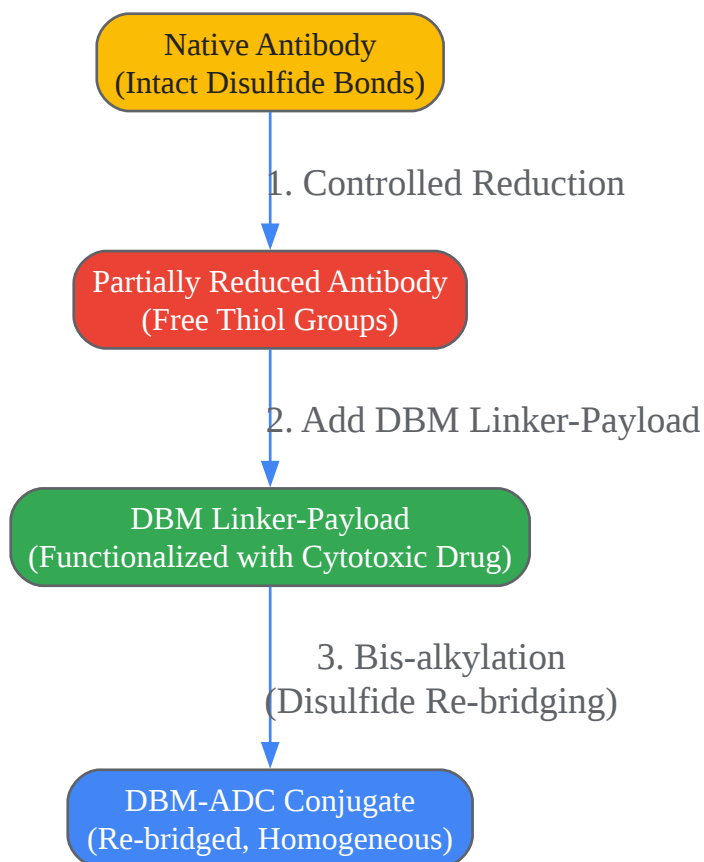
Native Antibody
(Intact Disulfide Bonds)

1. Controlled Reduction

Partially Reduced Antibody
(Free Thiol Groups)

2. Add DBM Linker-Payload

DBM Linker-Payload
(Functionalized with Cytotoxic Drug)

3. Bis-alkylation
(Disulfide Re-bridging)

DBM-ADC Conjugate
(Re-bridged, Homogeneous)